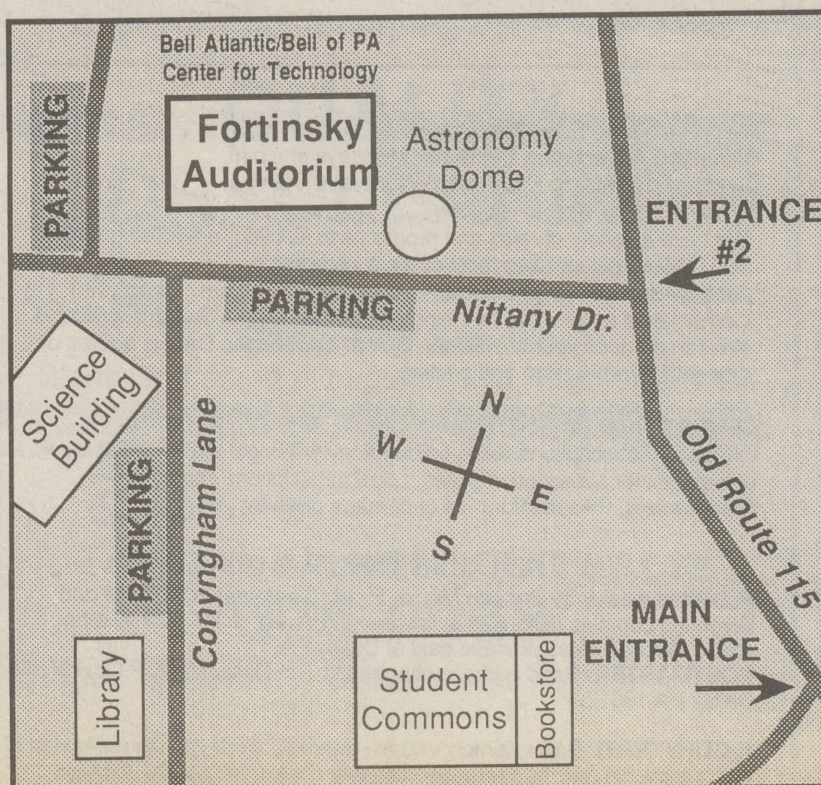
Bell Atlantic/Bell of PA
Center for Technology

PARKING

Fortinsky Auditorium

Astronomy Dome

ENTRANCE #2

PARKING

Nittany Dr.

Science Building

N
W
E
S

Conyngham Lane

PARKING

Old Route 115

MAIN ENTRANCE

Library

Student Commons

Bookstore